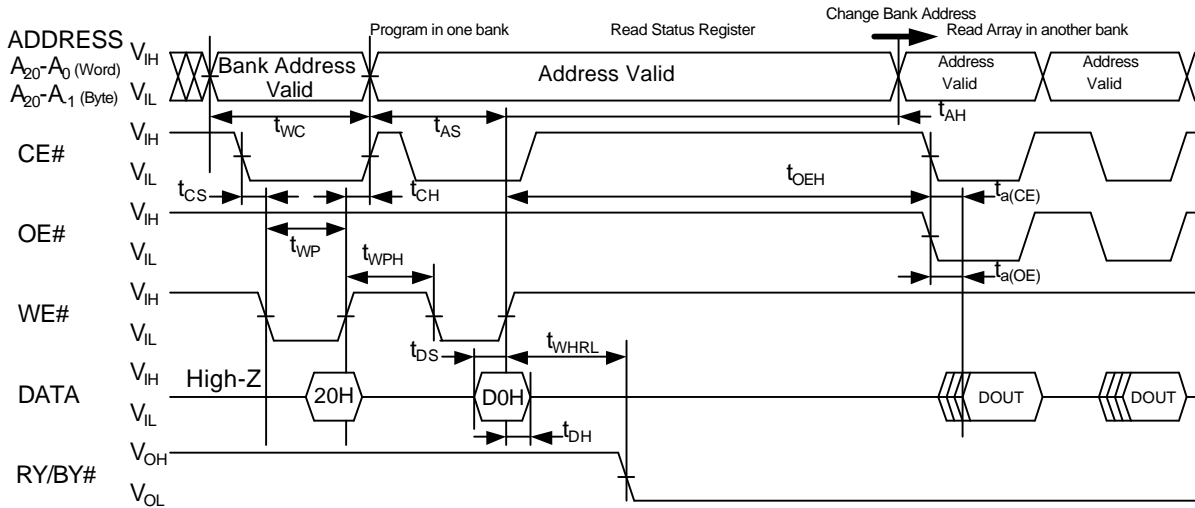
Change Bank Address

Program in one bank

Read Status Register

Read Array in another bank

ADDRESS

$A_{20}$-$A_0$ (Word)

$A_{20}$-$A_{-1}$ (Byte)

$V_{IH}$

$V_{IL}$

Bank Address Valid

Address Valid

Address Valid

Address Valid

$t_{WC}$

$t_{AS}$

$t_{AH}$

CE#

$V_{IH}$

$V_{IL}$

$t_{CS}$

$t_{CH}$

$t_{OEH}$

$t_{a(CE)}$

OE#

$V_{IH}$

$V_{IL}$

$t_{WP}$

$t_{WPH}$

$t_{a(OE)}$

WE#

$V_{IH}$

$V_{IL}$

$t_{DS}$

$t_{WHRL}$

DATA

$V_{IH}$

$V_{IL}$

High-Z

20H

D0H

DOUT

DOUT

$t_{DH}$

RY/BY#

$V_{OH}$

$V_{OL}$